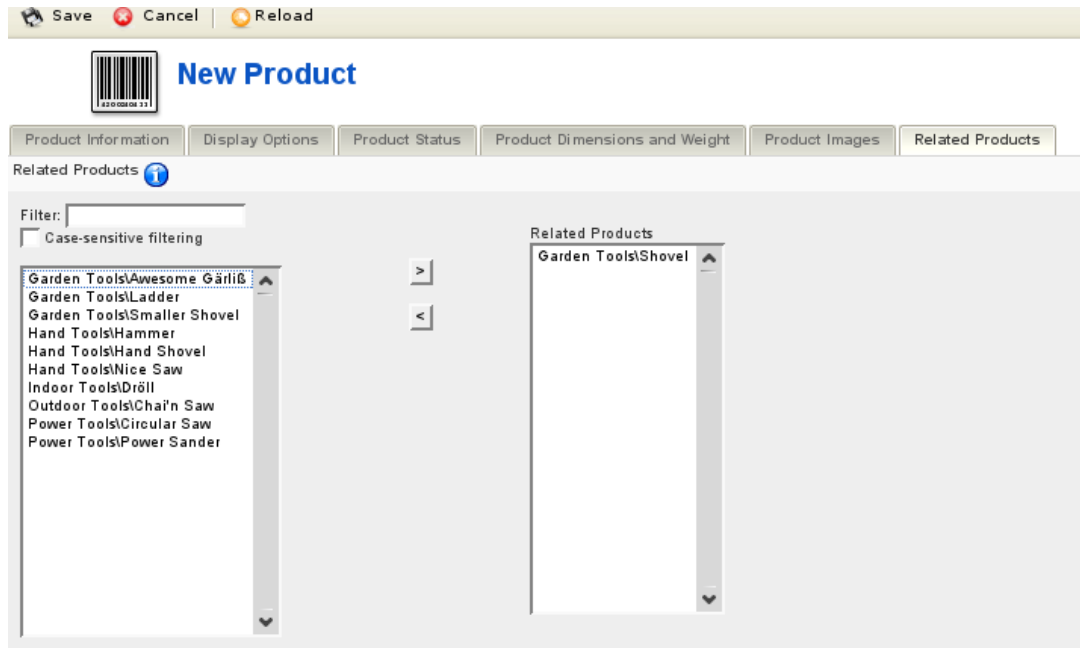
Save Cancel Reload

New Product

Product Information | Display Options | Product Status | Product Dimensions and Weight | Product Images | Related Products

Related Products

Filter:
Case-sensitive filtering

Garden Tools\Awesome Gärliß
Garden Tools\Ladder
Garden Tools\Smaller Shovel
Hand Tools\Hammer
Hand Tools\Hand Shovel
Hand Tools\Nice Saw
Indoor Tools\Dröll
Outdoor Tools\Chai'n Saw
Power Tools\Circular Saw
Power Tools\Power Sander

>
<

Related Products
Garden Tools\Shovel